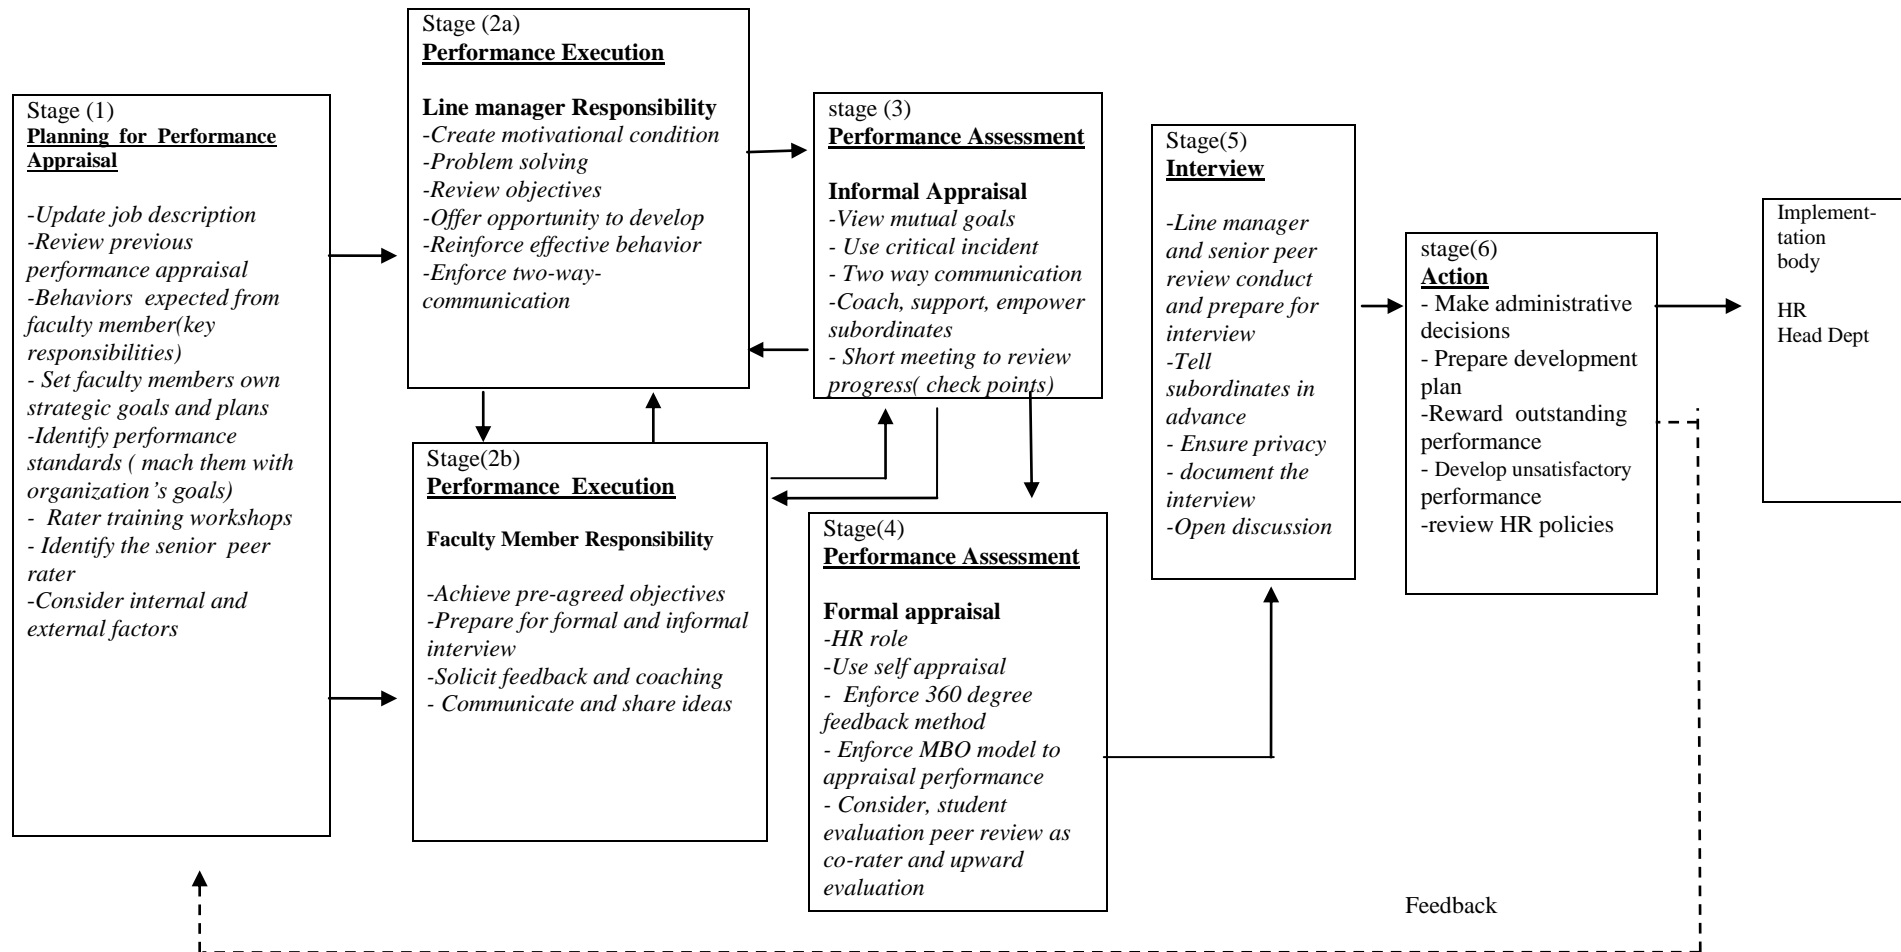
Stage (1)
Planning for Performance Appraisal

-Update job description
-Review previous performance appraisal
-Behaviors expected from faculty member(key responsibilities)
- Set faculty members own strategic goals and plans
-Identify performance standards ( mach them with organization's goals)
- Rater training workshops
- Identify the senior peer rater
-Consider internal and external factors

Stage (2a)
Performance Execution

Line manager Responsibility
-Create motivational condition
-Problem solving
-Review objectives
-Offer opportunity to develop
-Reinforce effective behavior
-Enforce two-way-communication

Stage(2b)
Performance Execution

Faculty Member Responsibility

-Achieve pre-agreed objectives
-Prepare for formal and informal interview
-Solicit feedback and coaching
- Communicate and share ideas

stage (3)
Performance Assessment

Informal Appraisal
-View mutual goals
- Use critical incident
- Two way communication
-Coach, support, empower subordinates
- Short meeting to review progress( check points)

Stage(4)
Performance Assessment

Formal appraisal
-HR role
-Use self appraisal
- Enforce 360 degree feedback method
- Enforce MBO model to appraisal performance
- Consider, student evaluation peer review as co-rater and upward evaluation

Stage(5)
Interview

-Line manager and senior peer review conduct and prepare for interview
-Tell subordinates in advance
- Ensure privacy
- document the interview
-Open discussion

stage(6)
Action
- Make administrative decisions
- Prepare development plan
-Reward outstanding performance
- Develop unsatisfactory performance
-review HR policies

Implementtation body

HR
Head Dept

Feedback